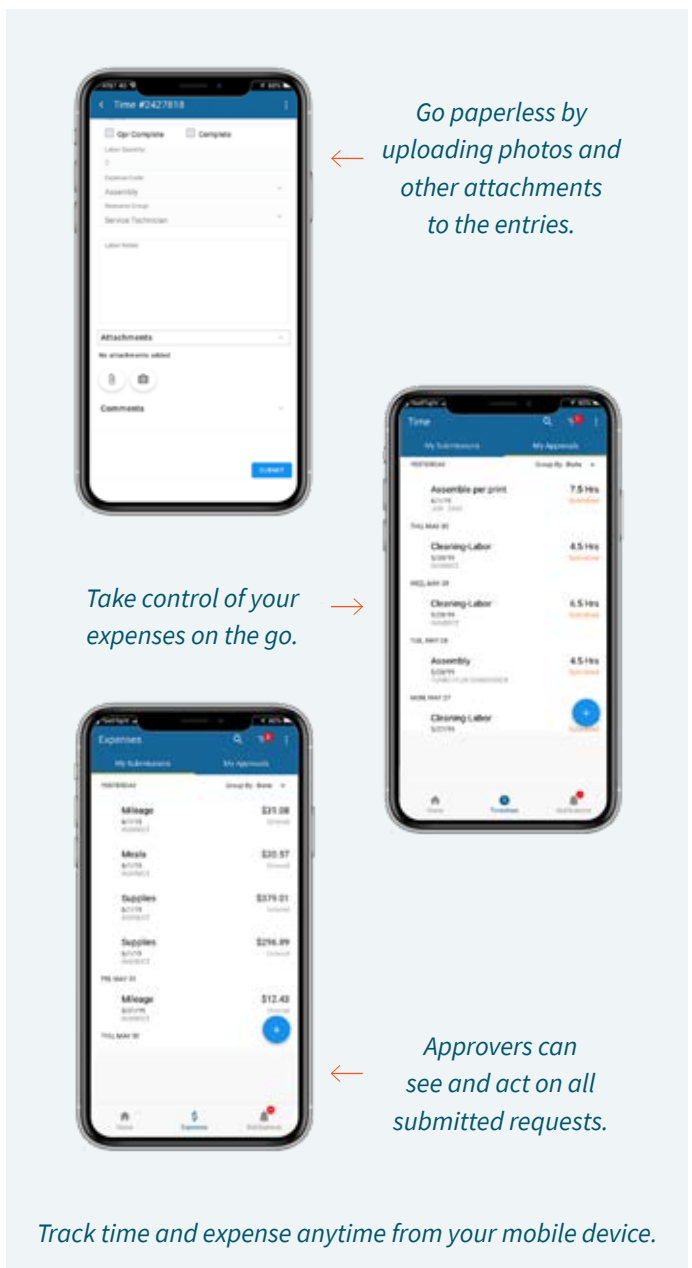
Time #2427818

Opr Complete

Complete

Labor Quantity

Expense Code

Assembly

Resource Group

Service Technician

Labor Notes

Attachments

No attachments added

Comments

SUBMIT

Go paperless by uploading photos and other attachments to the entries.

Time

My Submissions

My Approvals

YESTERDAY

Group By: Date

Assemble per print

7.5 Hrs

THU, MAY 30

Cleaning-Labor

4.5 Hrs

WED, MAY 29

Cleaning-Labor

6.5 Hrs

TUE, MAY 28

Assembly

4.5 Hrs

MON, MAY 27

Cleaning-Labor

Home

Timesheet

Notifications

Take control of your expenses on the go.

Expenses

My Submissions

My Approvals

YESTERDAY

Group By: Date

Mileage

$31.08

Meals

$20.57

Supplies

$379.01

Supplies

$296.89

FRI, MAY 31

Mileage

$12.43

THU, MAY 30

Home

Expenses

Notifications

Approvers can see and act on all submitted requests.

Track time and expense anytime from your mobile device.